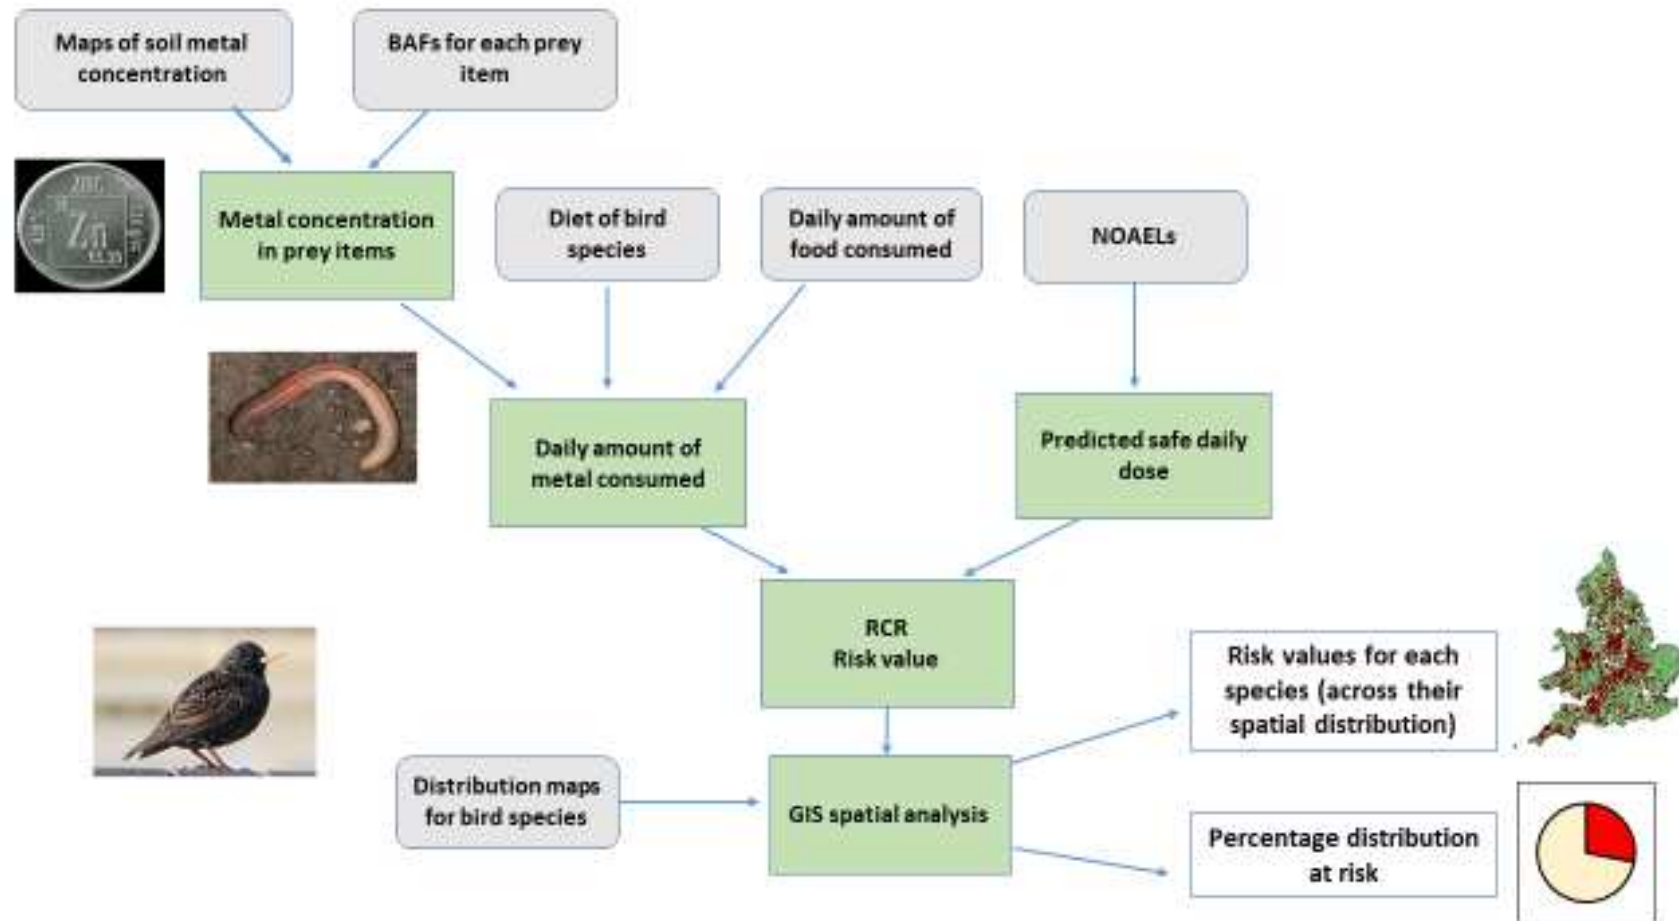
Maps of soil metal concentration

BAFs for each prey item

Zn

Metal concentration in prey items

Diet of bird species

Daily amount of food consumed

NOAELs

Daily amount of metal consumed

Predicted safe daily dose

RCR
Risk value

Risk values for each species (across their spatial distribution)

Distribution maps for bird species

GIS spatial analysis

Percentage distribution at risk